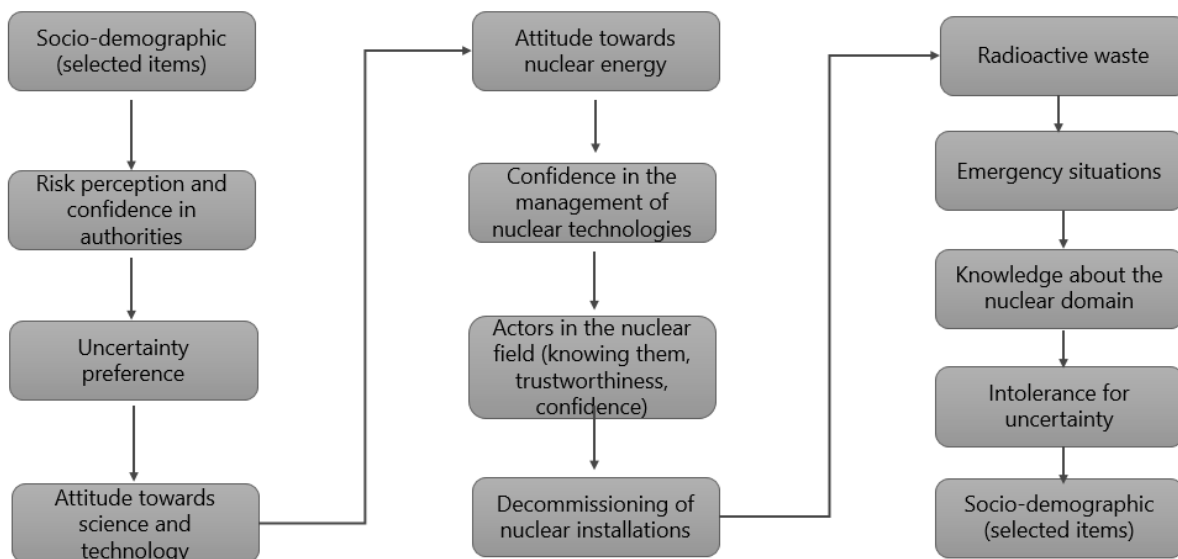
Socio-demographic (selected items)

Risk perception and confidence in authorities

Uncertainty preference

Attitude towards science and technology

Attitude towards nuclear energy

Confidence in the management of nuclear technologies

Actors in the nuclear field (knowing them, trustworthiness, confidence)

Decommissioning of nuclear installations

Radioactive waste

Emergency situations

Knowledge about the nuclear domain

Intolerance for uncertainty

Socio-demographic (selected items)